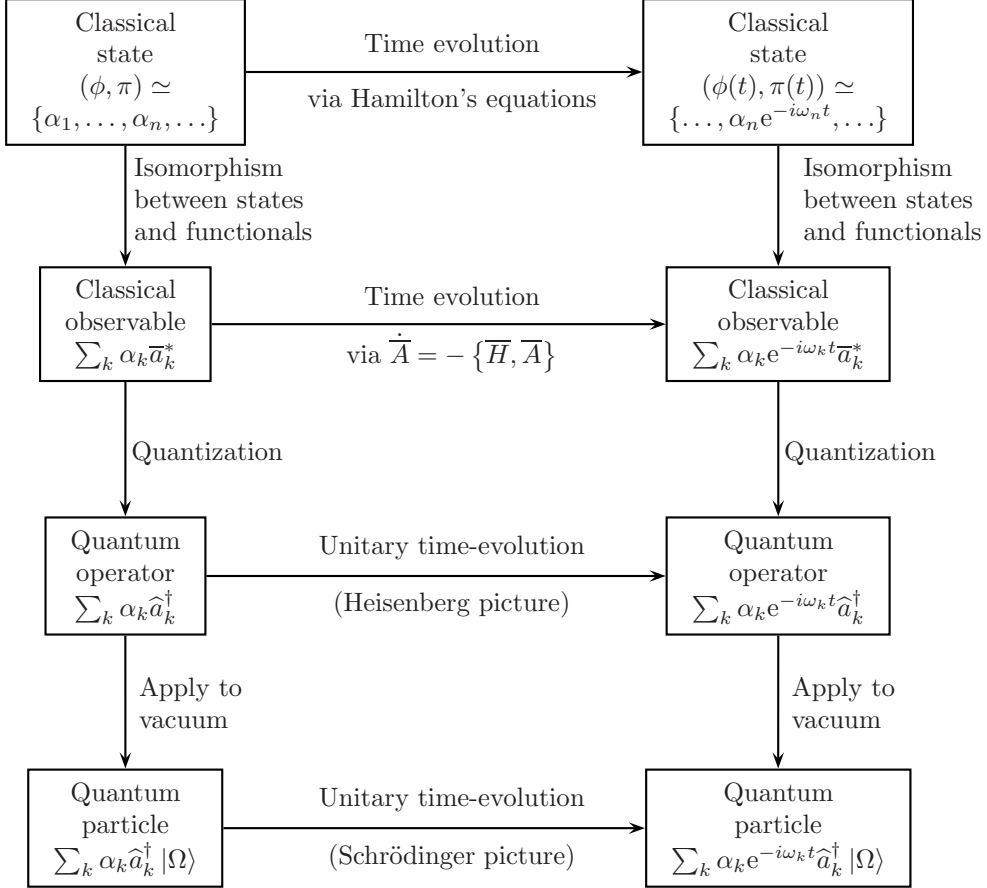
Classical state $(\phi, \pi) \simeq \{\alpha_1, \ldots, \alpha_n, \ldots\}$

Time evolution

via Hamilton's equations

Classical state $(\phi(t), \pi(t)) \simeq \{\ldots, \alpha_n e^{-i\omega_n t}, \ldots\}$

Isomorphism between states and functionals

Isomorphism between states and functionals

Classical observable $\sum_k \alpha_k \overline{a}_k^*$

Time evolution

via $\dot{\overline{A}} = -\{\overline{H}, \overline{A}\}$

Classical observable $\sum_k \alpha_k e^{-i\omega_k t} \overline{a}_k^*$

Quantization

Quantization

Quantum operator $\sum_k \alpha_k \widehat{a}_k^\dagger$

Unitary time-evolution

(Heisenberg picture)

Quantum operator $\sum_k \alpha_k e^{-i\omega_k t} \widehat{a}_k^\dagger$

Apply to vacuum

Apply to vacuum

Quantum particle $\sum_k \alpha_k \widehat{a}_k^\dagger |\Omega\rangle$

Unitary time-evolution

(Schrödinger picture)

Quantum particle $\sum_k \alpha_k e^{-i\omega_k t} \widehat{a}_k^\dagger |\Omega\rangle$